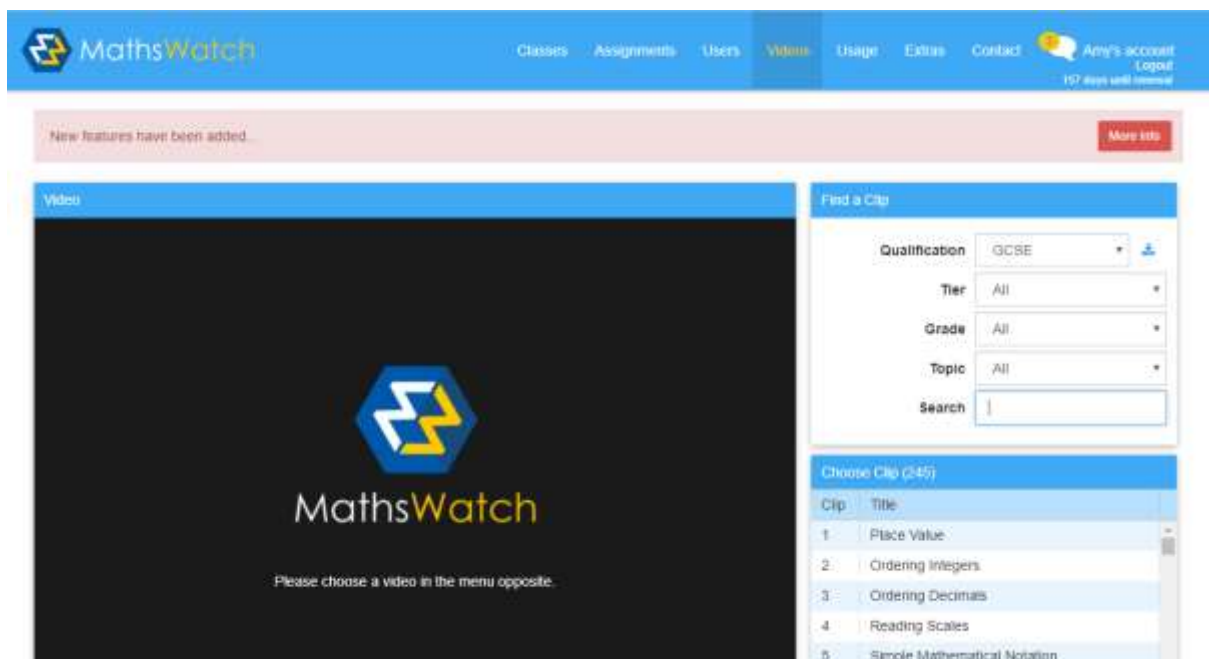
MathsWatch

Classes Assignments Users Videos Usage Extras Contact

Amy's account
Logout
157 days until renewal

New features have been added...

More info

Video

MathsWatch

Please choose a video in the menu opposite.

Find a Clip

Qualification GCSE
Tier All
Grade All
Topic All
Search

Choose Clip (245)

| Clip | Title |
|---|---|
| 1 | Place Value |
| 2 | Ordering Integers |
| 3 | Ordering Decimals |
| 4 | Reading Scales |
| 5 | Simple Mathematical Notation |